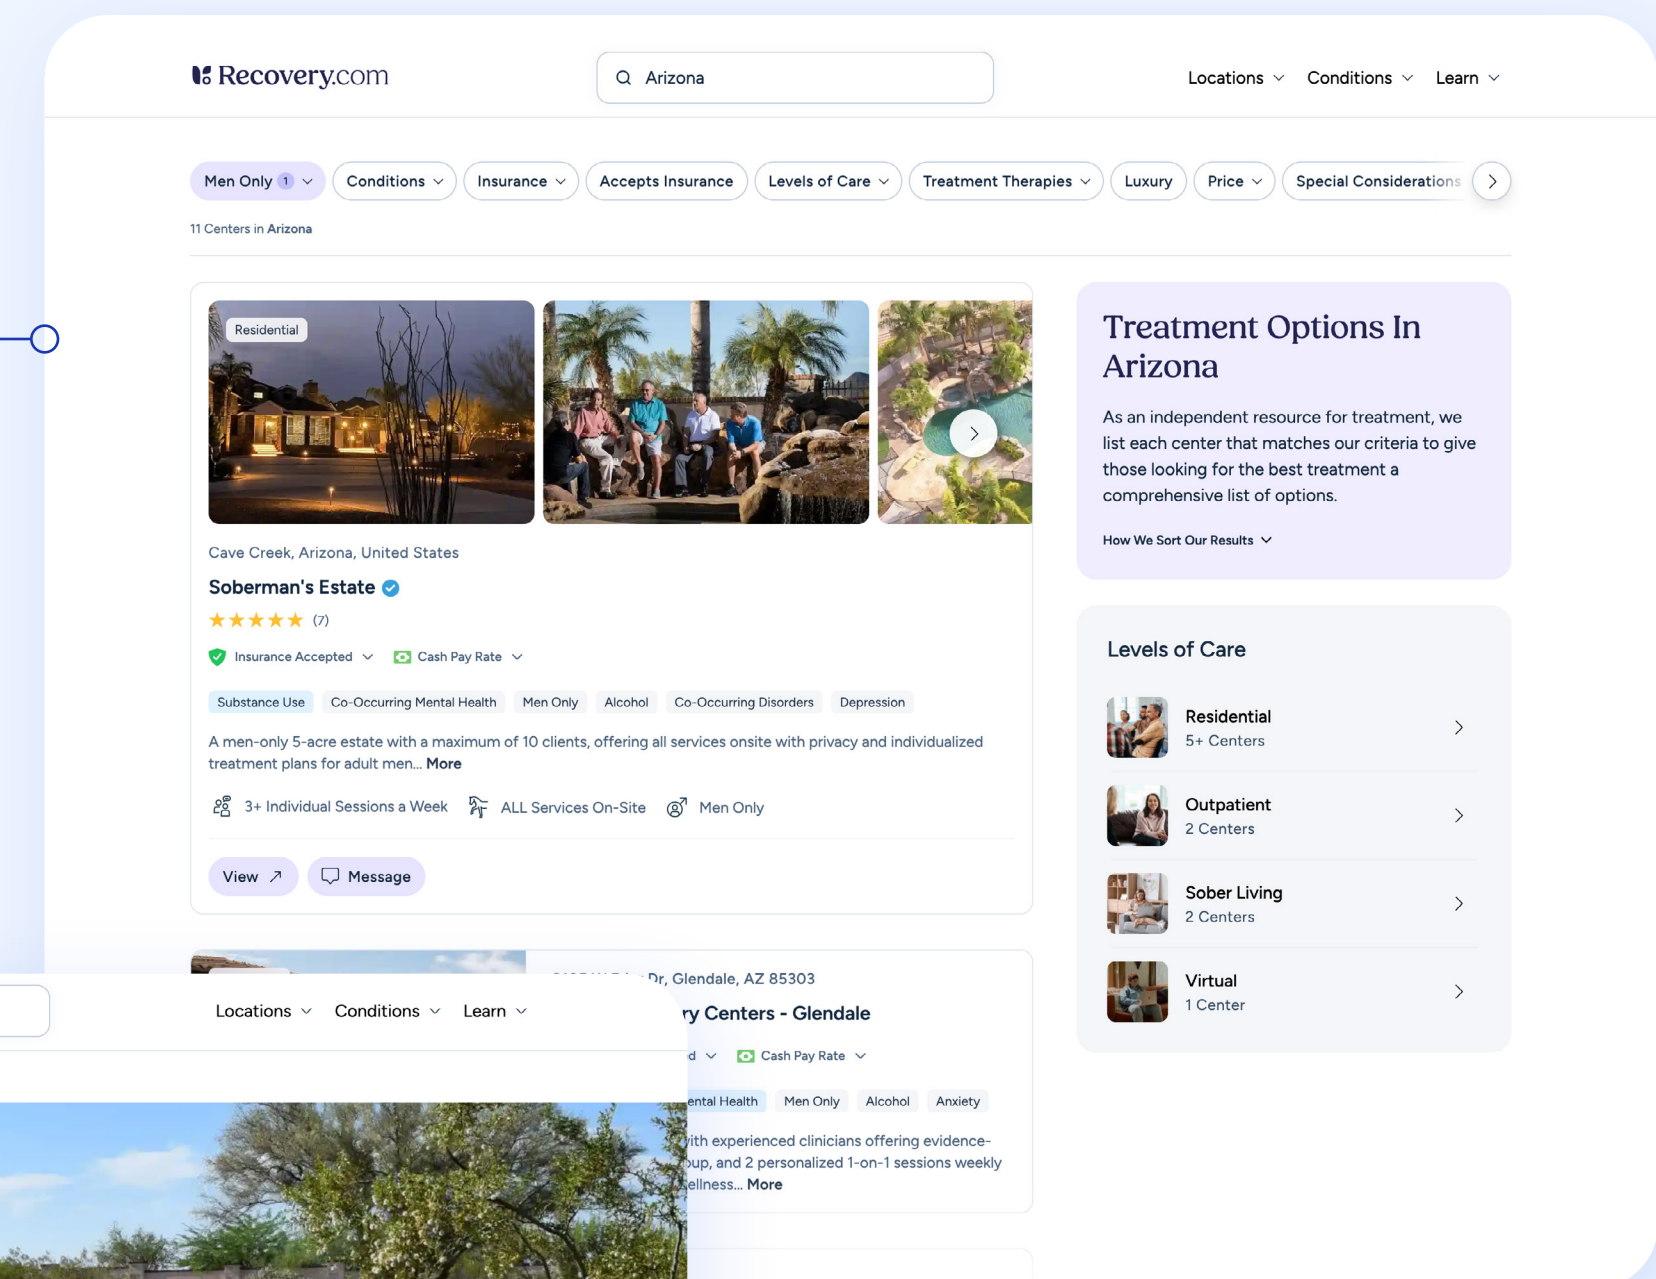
Recovery.com

Arizona

Locations Conditions Learn

Men Only 1 Conditions Insurance Accepts Insurance Levels of Care Treatment Therapies Luxury Price Special Considerations

11 Centers in Arizona

Residential

Cave Creek, Arizona, United States

Soberman's Estate

★★★★★ (7)

Insurance Accepted Cash Pay Rate

Substance Use Co-Occurring Mental Health Men Only Alcohol Co-Occurring Disorders Depression

A men-only 5-acre estate with a maximum of 10 clients, offering all services onsite with privacy and individualized treatment plans for adult men... More

3+ Individual Sessions a Week ALL Services On-Site Men Only

View Message

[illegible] Dr, Glendale, AZ 85303

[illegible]ry Centers - Glendale

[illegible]d Cash Pay Rate

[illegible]ental Health Men Only Alcohol Anxiety

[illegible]vith experienced clinicians offering evidence-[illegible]oup, and 2 personalized 1-on-1 sessions weekly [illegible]ellness... More

Locations Conditions Learn

Treatment Options In Arizona

As an independent resource for treatment, we list each center that matches our criteria to give those looking for the best treatment a comprehensive list of options.

How We Sort Our Results

Levels of Care

Residential
5+ Centers

Outpatient
2 Centers

Sober Living
2 Centers

Virtual
1 Center